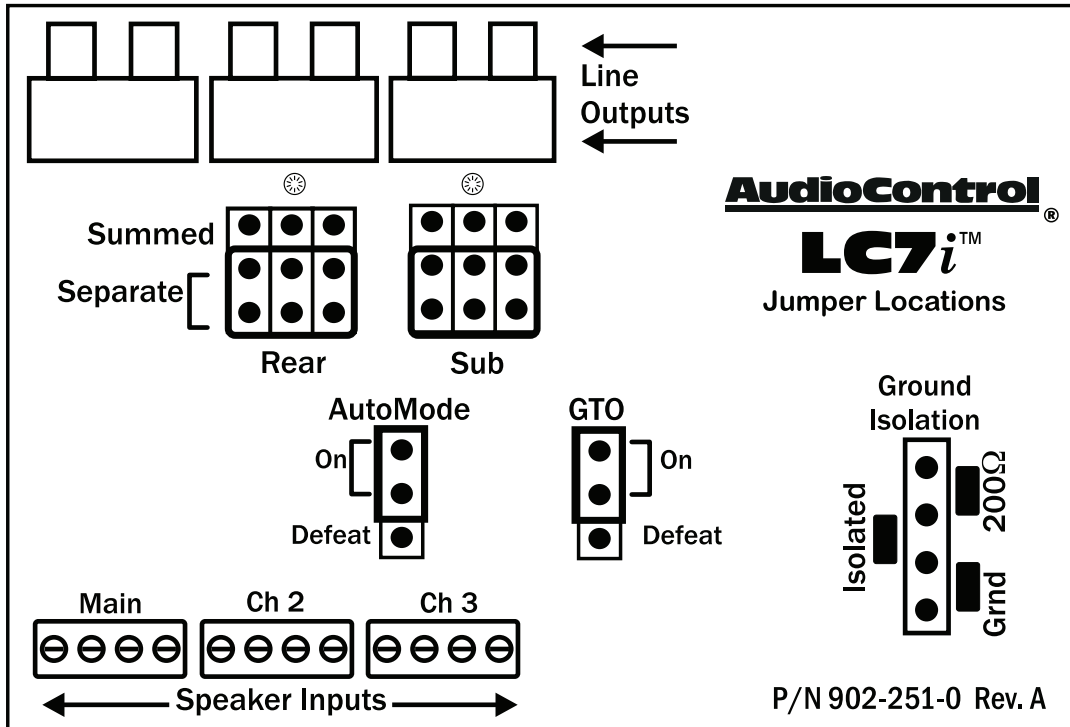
Line Outputs

AudioControl®

LC7$i$™

Jumper Locations

Summed

Separate

Rear

Sub

AutoMode

On

Defeat

GTO

On

Defeat

Ground Isolation

Isolated

200Ω

Grnd

Main

Ch 2

Ch 3

Speaker Inputs

P/N 902-251-0 Rev. A